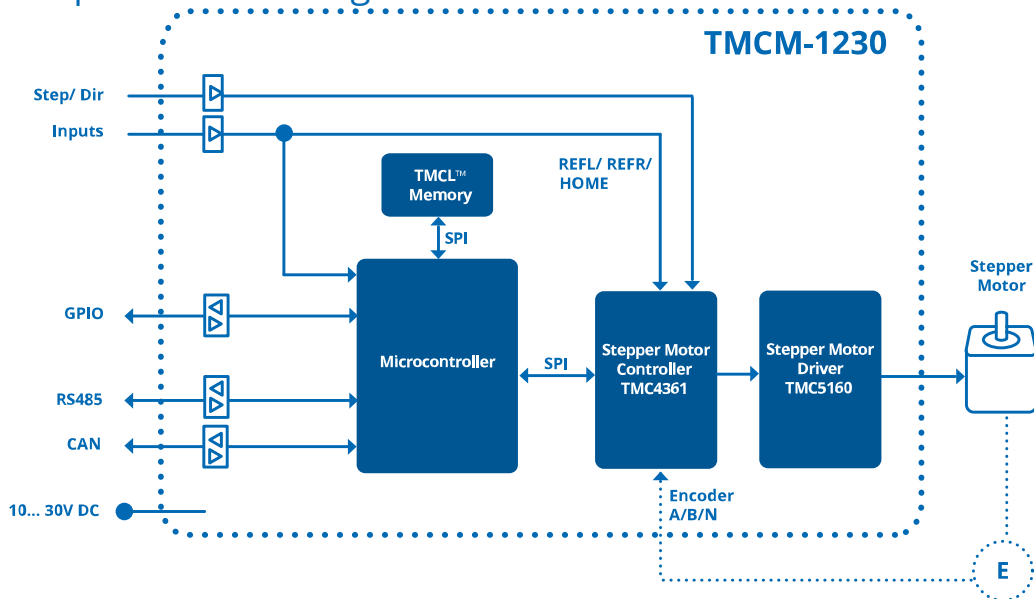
TMCM-1230

Step/ Dir

Inputs

REFL/ REFR/ HOME

TMCL™ Memory

SPI

GPIO

Microcontroller

SPI

Stepper Motor Controller TMC4361

Stepper Motor Driver TMC5160

Stepper Motor

RS485

CAN

Encoder A/B/N

10... 30V DC

E